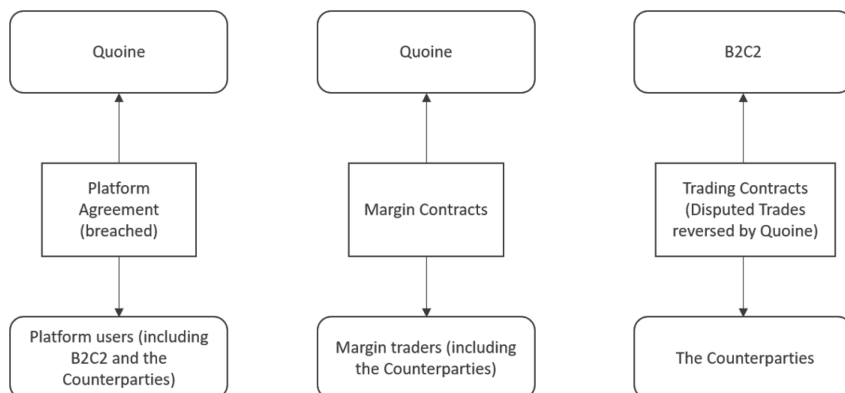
Quoine

Platform Agreement (breached)

Platform users (including B2C2 and the Counterparties)

Quoine

Margin Contracts

Margin traders (including the Counterparties)

B2C2

Trading Contracts (Disputed Trades reversed by Quoine)

The Counterparties